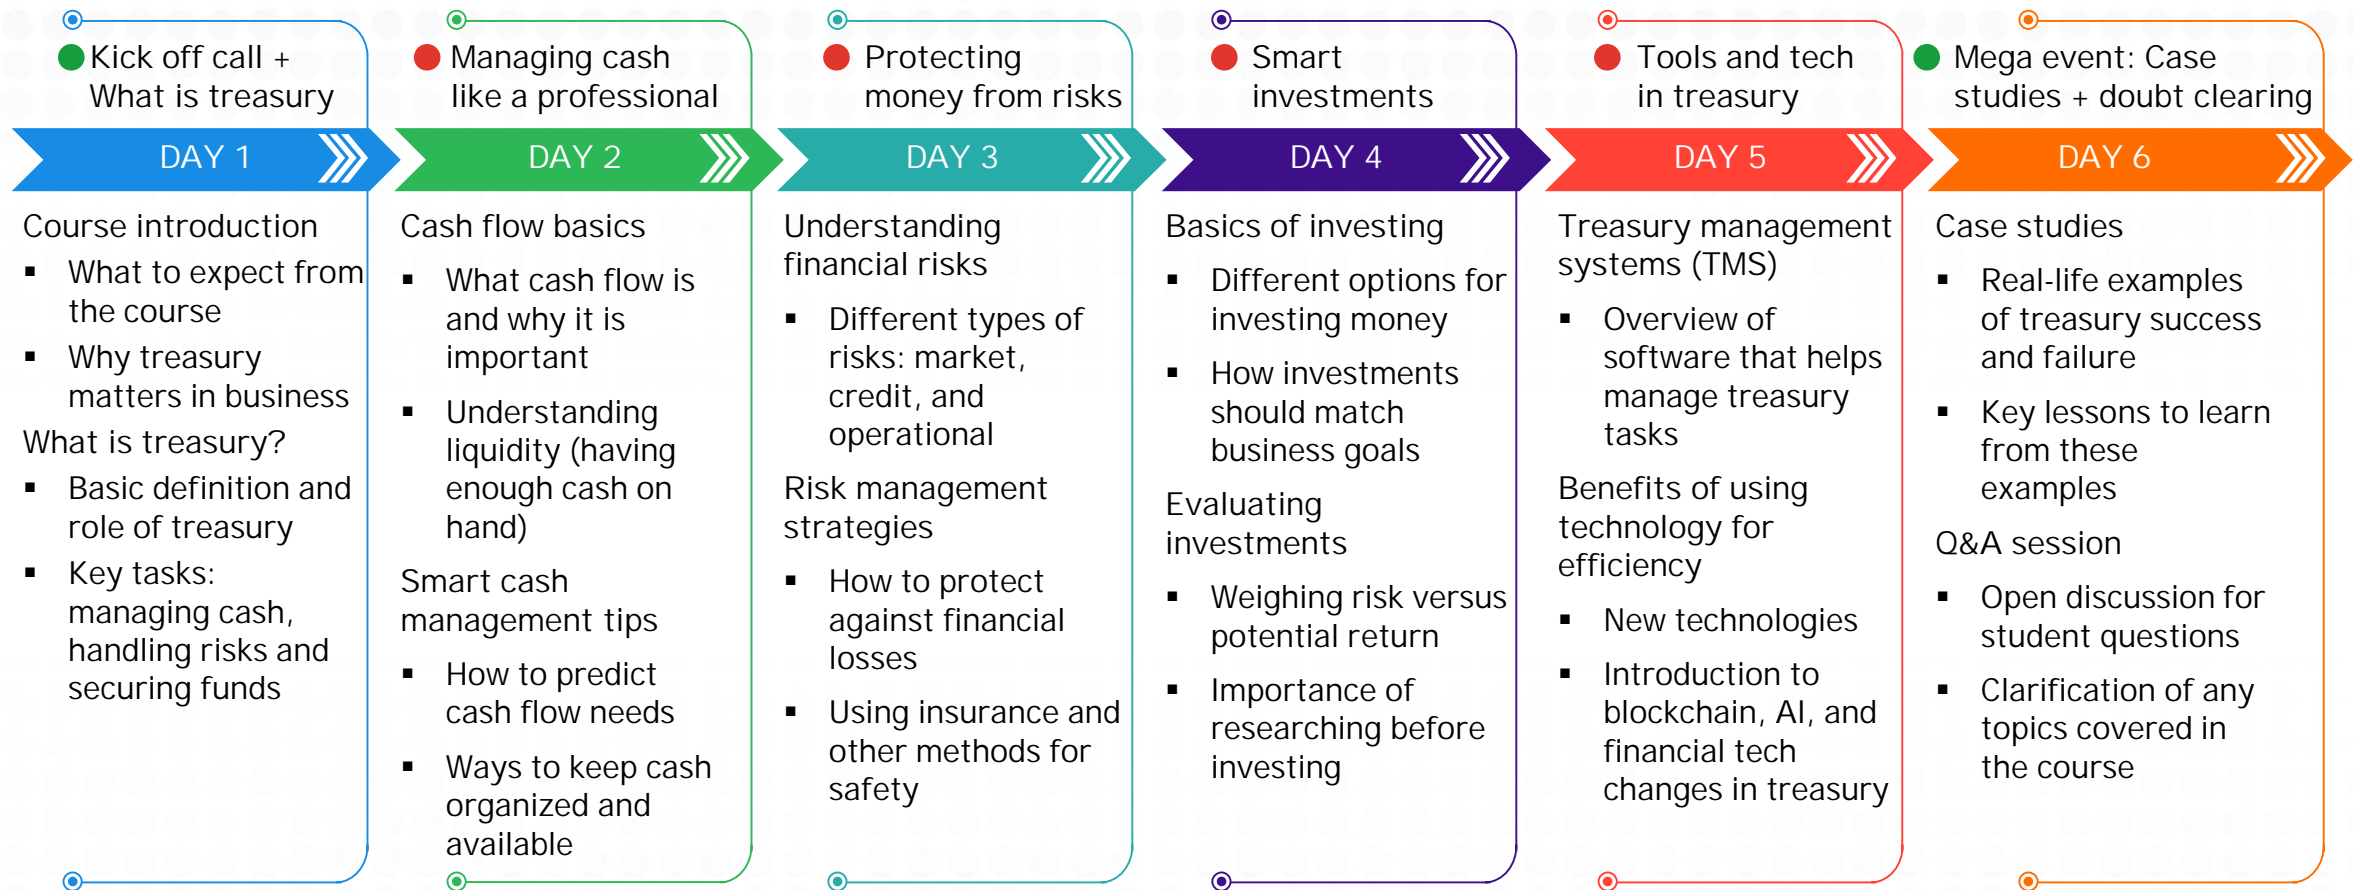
Kick off call + What is treasury

DAY 1

Course introduction

- What to expect from the course
- Why treasury matters in business

What is treasury?

- Basic definition and role of treasury
- Key tasks: managing cash, handling risks and securing funds

Managing cash like a professional

DAY 2

Cash flow basics

- What cash flow is and why it is important
- Understanding liquidity (having enough cash on hand)

Smart cash management tips

- How to predict cash flow needs
- Ways to keep cash organized and available

Protecting money from risks

DAY 3

Understanding financial risks

- Different types of risks: market, credit, and operational

Risk management strategies

- How to protect against financial losses
- Using insurance and other methods for safety

Smart investments

DAY 4

Basics of investing

- Different options for investing money
- How investments should match business goals

Evaluating investments

- Weighing risk versus potential return
- Importance of researching before investing

Tools and tech in treasury

DAY 5

Treasury management systems (TMS)

- Overview of software that helps manage treasury tasks

Benefits of using technology for efficiency

- New technologies
- Introduction to blockchain, AI, and financial tech changes in treasury

Mega event: Case studies + doubt clearing

DAY 6

Case studies

- Real-life examples of treasury success and failure
- Key lessons to learn from these examples

Q&A session

- Open discussion for student questions
- Clarification of any topics covered in the course